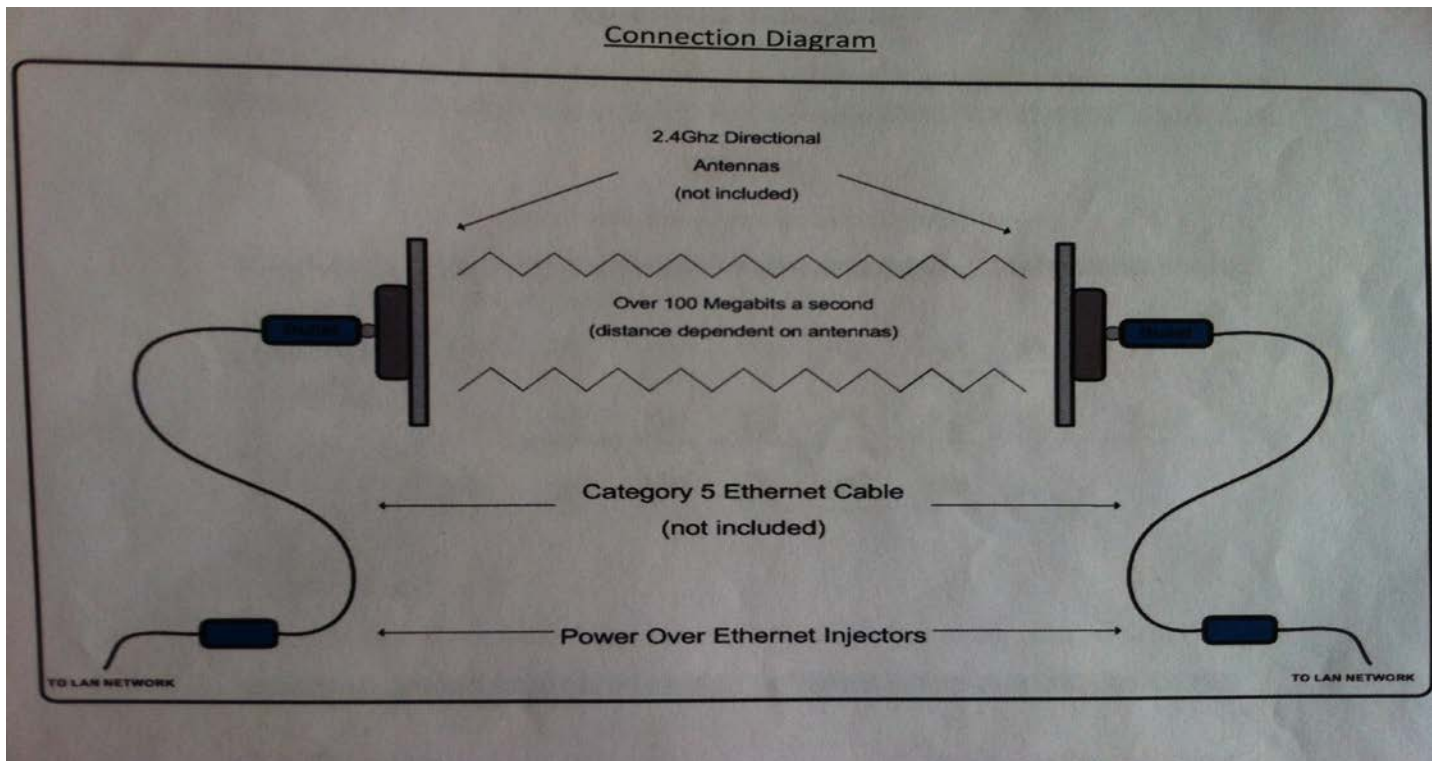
Connection Diagram

2.4Ghz Directional Antennas (not included)

Over 100 Megabits a second (distance dependent on antennas)

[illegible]

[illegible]

Category 5 Ethernet Cable (not included)

Power Over Ethernet Injectors

TO LAN NETWORK

TO LAN NETWORK